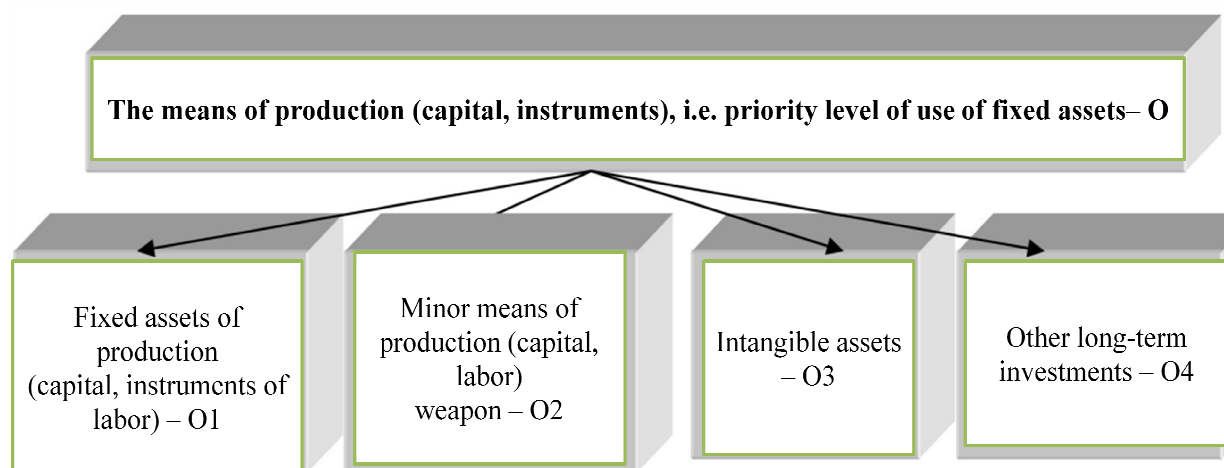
The means of production (capital, instruments), i.e. priority level of use of fixed assets– O

Fixed assets of production (capital, instrumcnts of labor) – O1

Minor means of production (capital, labor) weapon – O2

Intangible assets – O3

Other long-term investments – O4